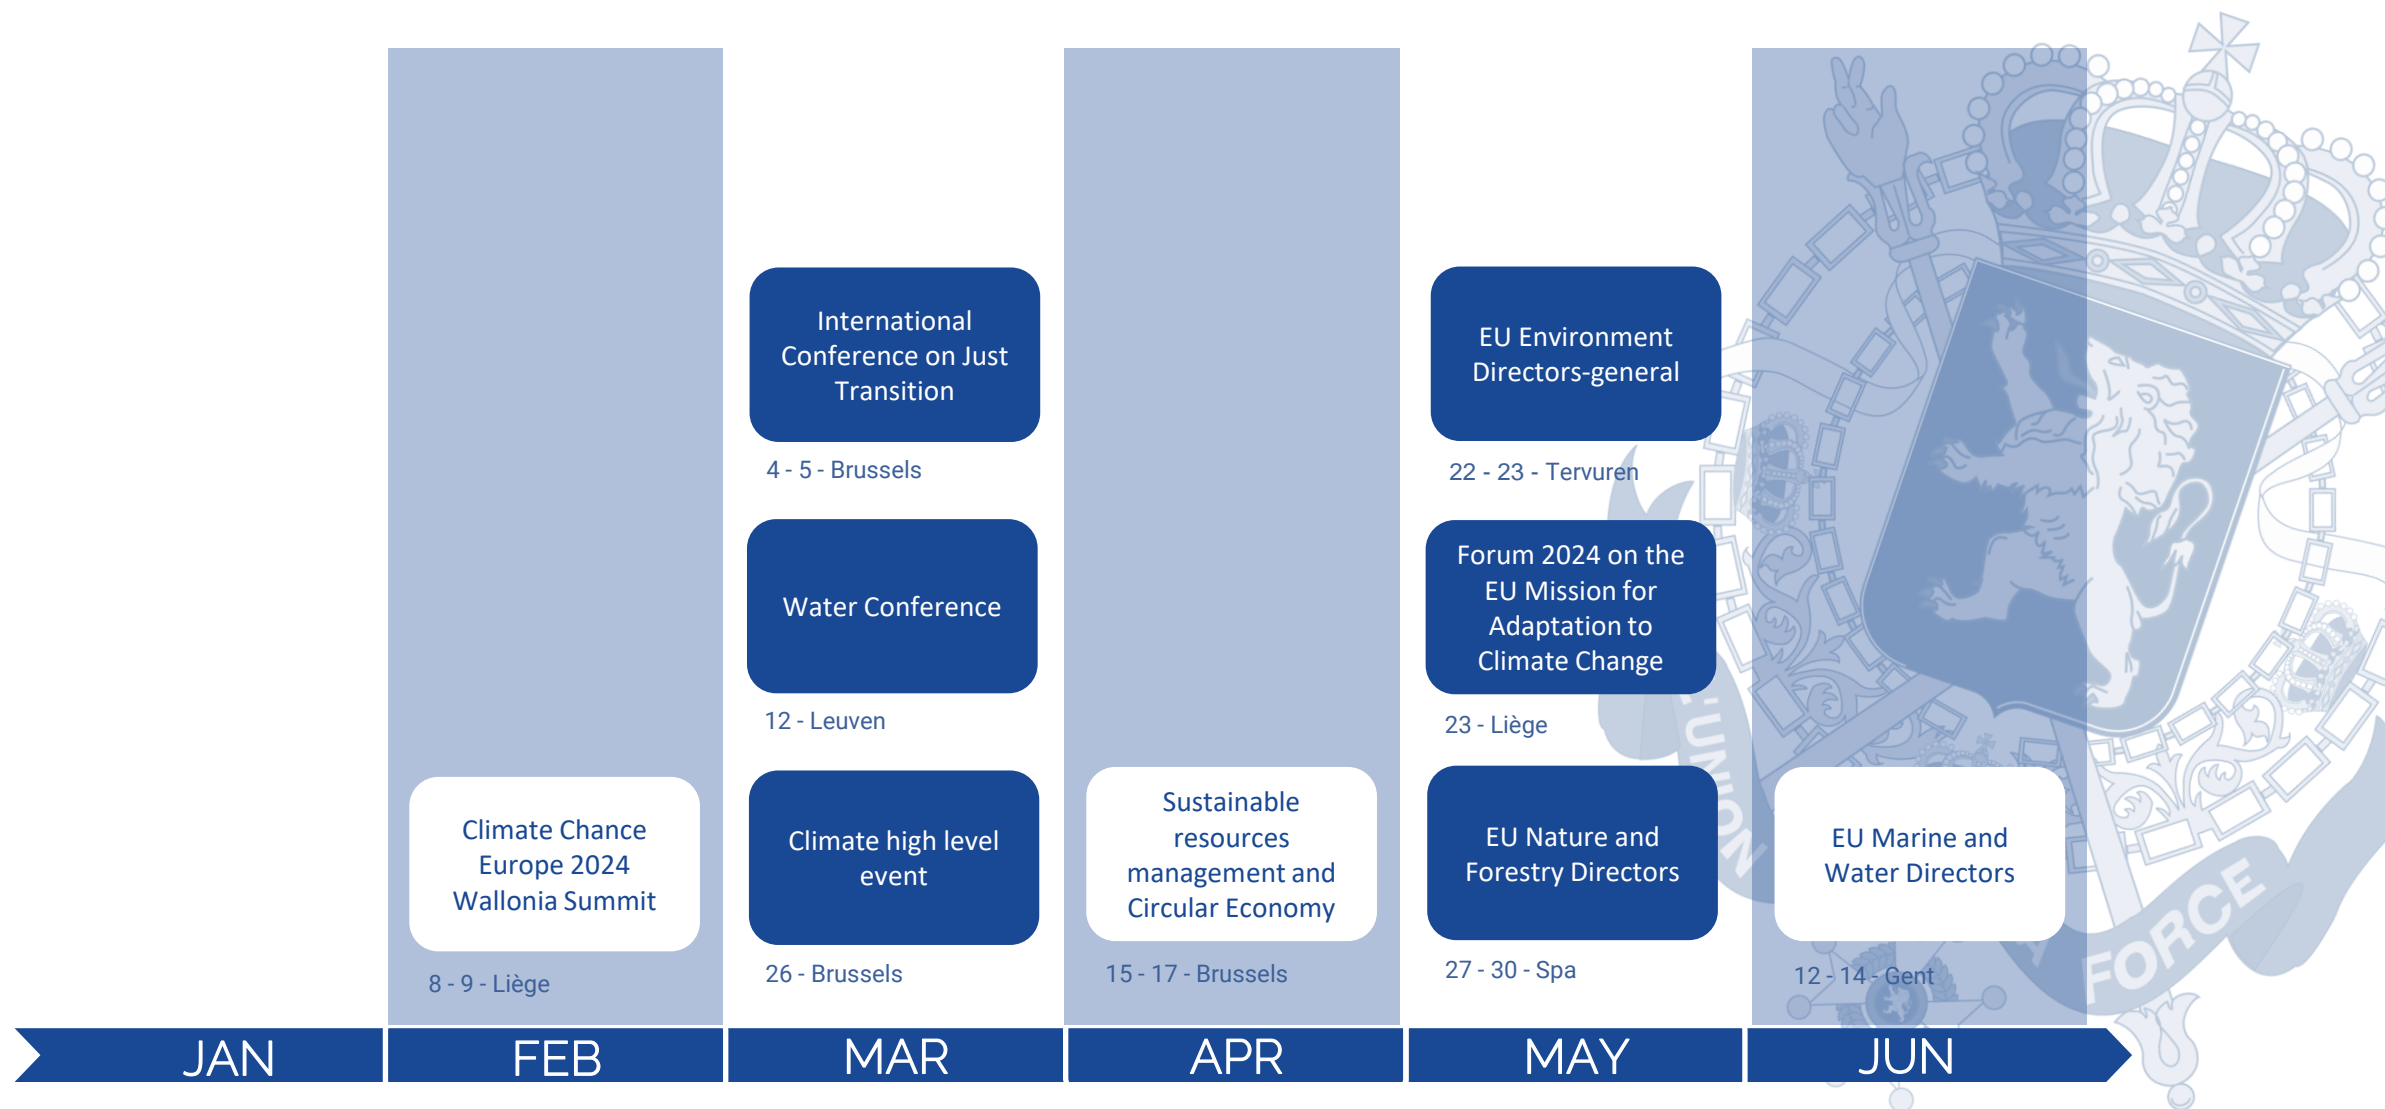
Climate Chance Europe 2024 Wallonia Summit

8 - 9 - Liège

International Conference on Just Transition

4 - 5 - Brussels

Water Conference

12 - Leuven

Climate high level event

26 - Brussels

Sustainable resources management and Circular Economy

15 - 17 - Brussels

EU Environment Directors-general

22 - 23 - Tervuren

Forum 2024 on the EU Mission for Adaptation to Climate Change

23 - Liège

EU Nature and Forestry Directors

27 - 30 - Spa

EU Marine and Water Directors

12 - 14 - Gent

L'UNION FORCE

JAN FEB MAR APR MAY JUN